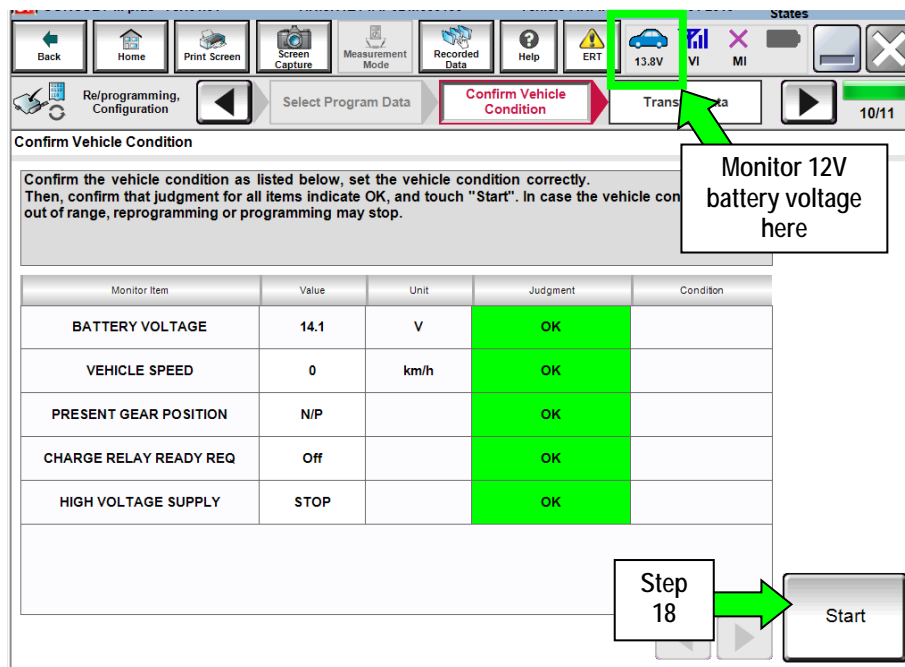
States

Back | Home | Print Screen | Screen Capture | Measurement Mode | Recorded Data | Help | ERT | 13.8V | VI | MI

Re/programming, Configuration | Select Program Data | Confirm Vehicle Condition | Trans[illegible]ta | 10/11

Monitor 12V battery voltage here

Confirm Vehicle Condition

Confirm the vehicle condition as listed below, set the vehicle condition correctly. Then, confirm that judgment for all items indicate OK, and touch "Start". In case the vehicle con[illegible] out of range, reprogramming or programming may stop.

| Monitor Item | Value | Unit | Judgment | Condition |
|---|---|---|---|---|
| BATTERY VOLTAGE | 14.1 | V | OK | |
| VEHICLE SPEED | 0 | km/h | OK | |
| PRESENT GEAR POSITION | N/P | | OK | |
| CHARGE RELAY READY REQ | Off | | OK | |
| HIGH VOLTAGE SUPPLY | STOP | | OK | |

Step 18

Start